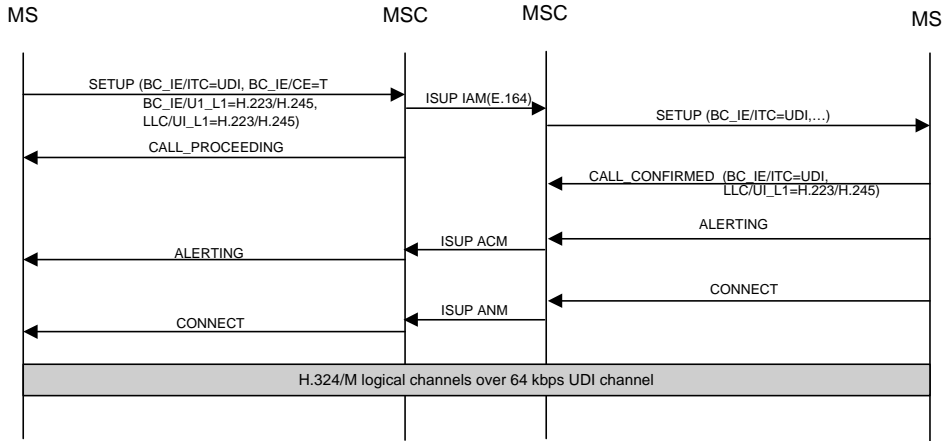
MS

MSC

MSC

MS

SETUP (BC_IE/ITC=UDI, BC_IE/CE=T BC_IE/U1_L1=H.223/H.245, LLC/UI_L1=H.223/H.245)

ISUP IAM(E.164)

SETUP (BC_IE/ITC=UDI,…)

CALL_PROCEEDING

CALL_CONFIRMED (BC_IE/ITC=UDI, LLC/UI_L1=H.223/H.245)

ALERTING

ISUP ACM

ALERTING

CONNECT

ISUP ANM

CONNECT

H.324/M logical channels over 64 kbps UDI channel